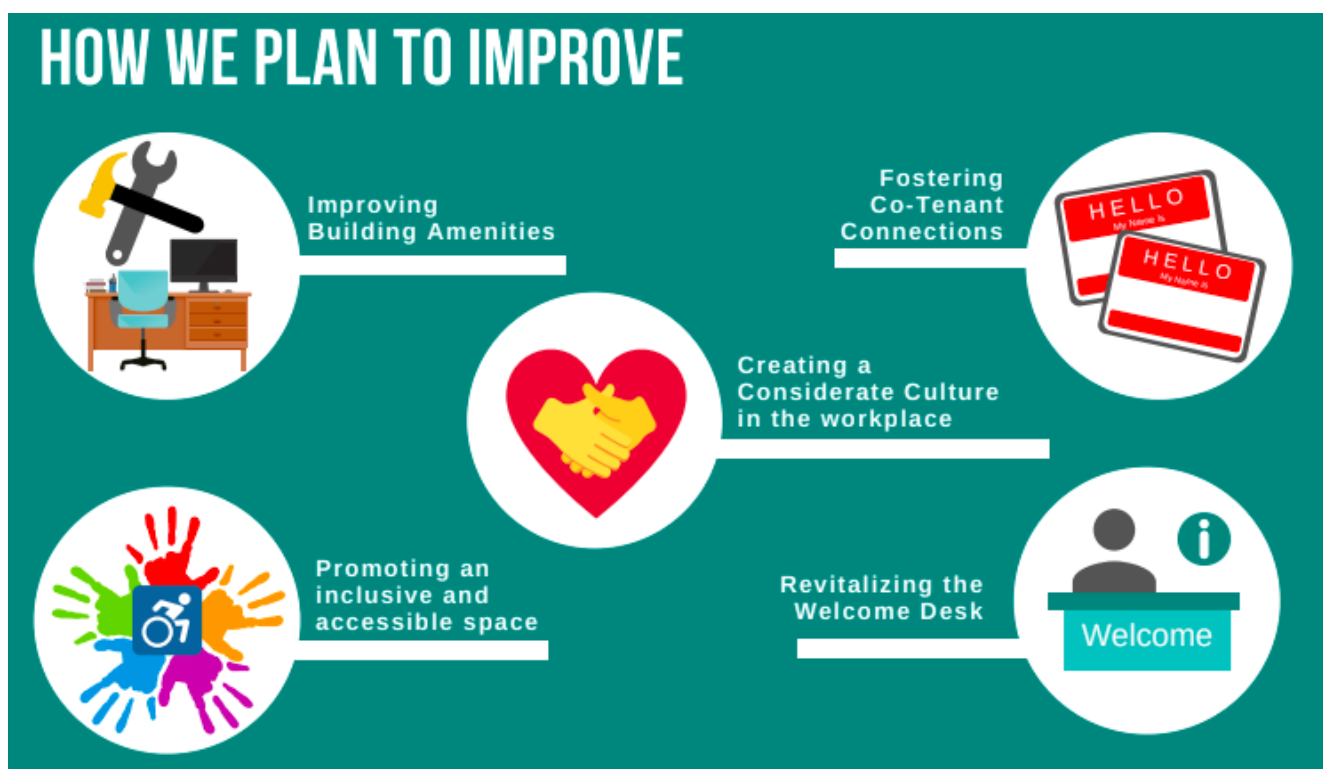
HOW WE PLAN TO IMPROVE

Improving Building Amenities

Fostering Co-Tenant Connections

HELLO
My Name Is

HELLO
My Name Is

Creating a Considerate Culture in the workplace

Promoting an inclusive and accessible space

Revitalizing the Welcome Desk

i

Welcome